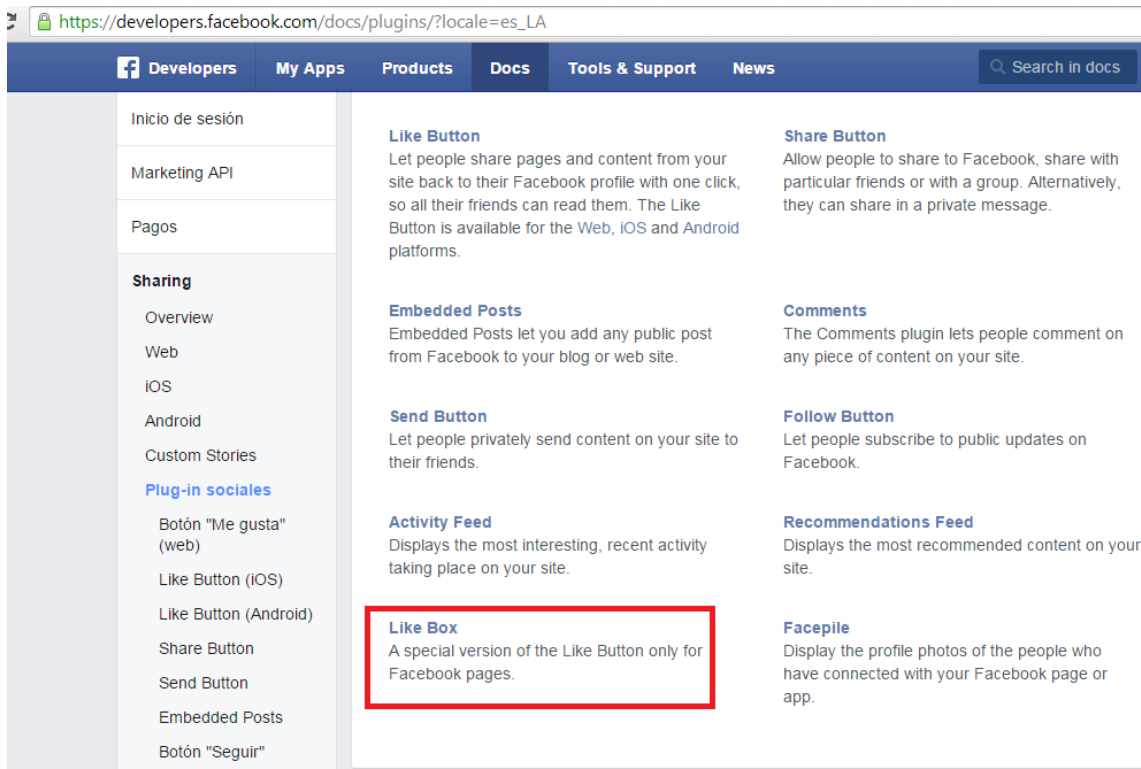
https://developers.facebook.com/docs/plugins/?locale=es_LA

Developers My Apps Products Docs Tools & Support News Search in docs

Inicio de sesión

Marketing API

Pagos

Sharing

Overview

Web

iOS

Android

Custom Stories

Plug-in sociales

Botón "Me gusta" (web)

Like Button (iOS)

Like Button (Android)

Share Button

Send Button

Embedded Posts

Botón "Seguir"

Like Button
Let people share pages and content from your site back to their Facebook profile with one click, so all their friends can read them. The Like Button is available for the Web, iOS and Android platforms.

Share Button
Allow people to share to Facebook, share with particular friends or with a group. Alternatively, they can share in a private message.

Embedded Posts
Embedded Posts let you add any public post from Facebook to your blog or web site.

Comments
The Comments plugin lets people comment on any piece of content on your site.

Send Button
Let people privately send content on your site to their friends.

Follow Button
Let people subscribe to public updates on Facebook.

Activity Feed
Displays the most interesting, recent activity taking place on your site.

Recommendations Feed
Displays the most recommended content on your site.

Like Box
A special version of the Like Button only for Facebook pages.

Facepile
Display the profile photos of the people who have connected with your Facebook page or app.